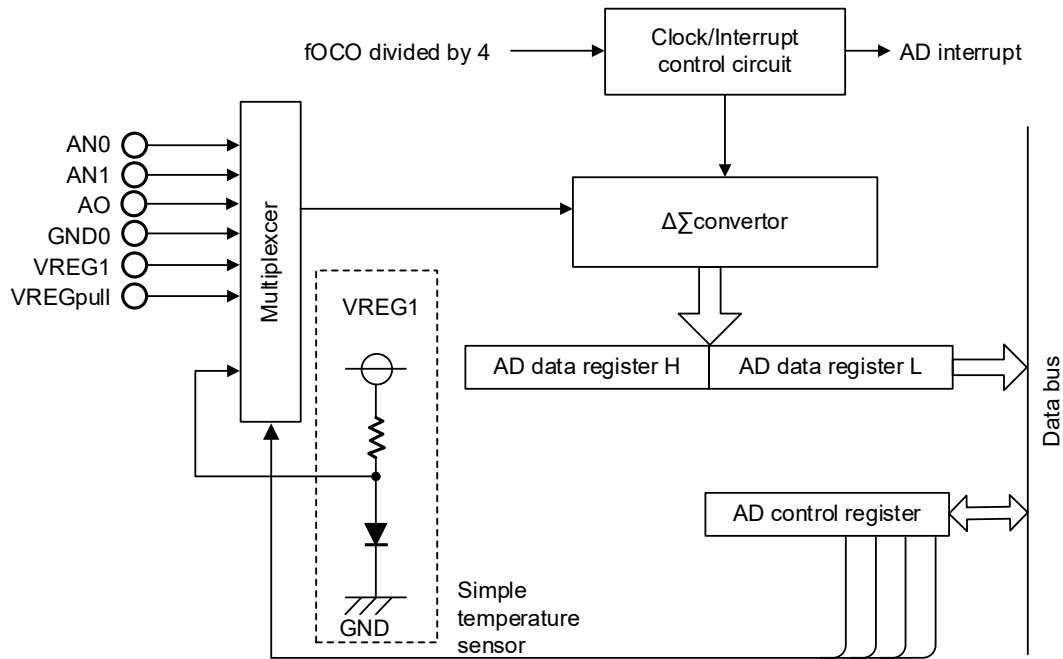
fOCO divided by 4

Clock/Interrupt control circuit

AD interrupt

AN0
AN1
AO
GND0
VREG1
VREGpull

Multiplexcer

$\Delta\sum$convertor

VREG1

AD data register H
AD data register L

Data bus

AD control register

GND

Simple temperature sensor